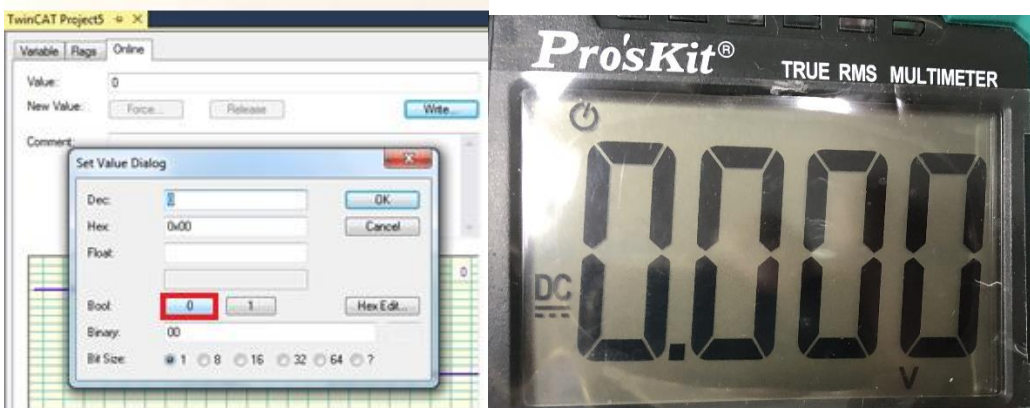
TwinCAT Project5 ⊕ ×

Variable | Flags | Online

Value: 0

New Value: Force... Release... Write...

Comment:

Set Value Dialog

Dec: 0

Hex: 0x00

Float:

Bool: 0 1

Binary: 00

Bit Size: 1 8 16 32 64 ?

OK

Cancel

Hex Edit...

0

Pro'sKit®

TRUE RMS MULTIMETER

DC

0.000

V